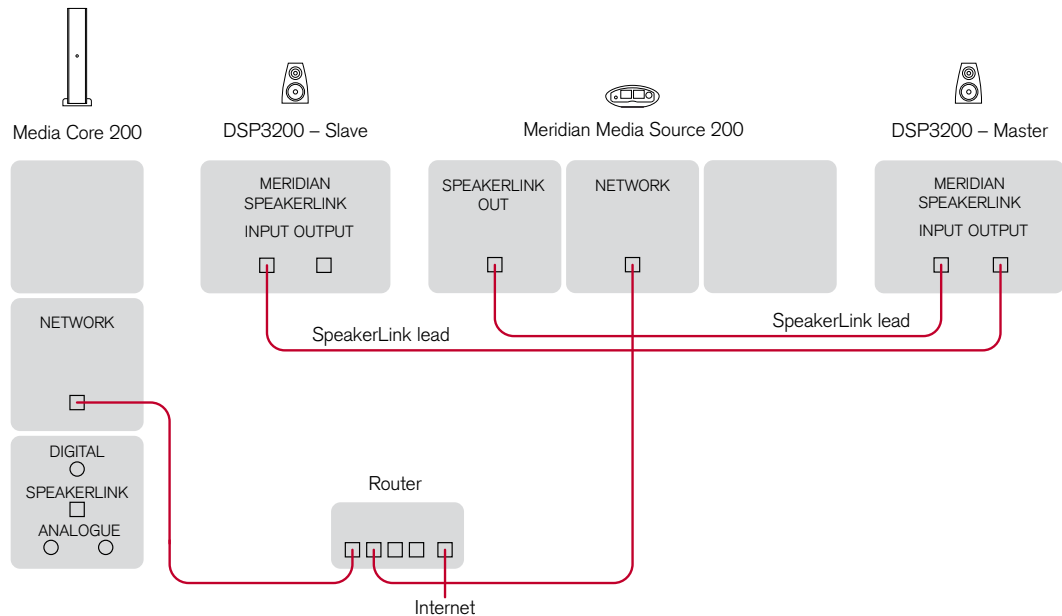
Media Core 200

DSP3200 – Slave

Meridian Media Source 200

DSP3200 – Master

MERIDIAN SPEAKERLINK
INPUT OUTPUT

SPEAKERLINK OUT

NETWORK

MERIDIAN SPEAKERLINK
INPUT OUTPUT

NETWORK

SpeakerLink lead

SpeakerLink lead

DIGITAL
SPEAKERLINK
ANALOGUE

Router

Internet